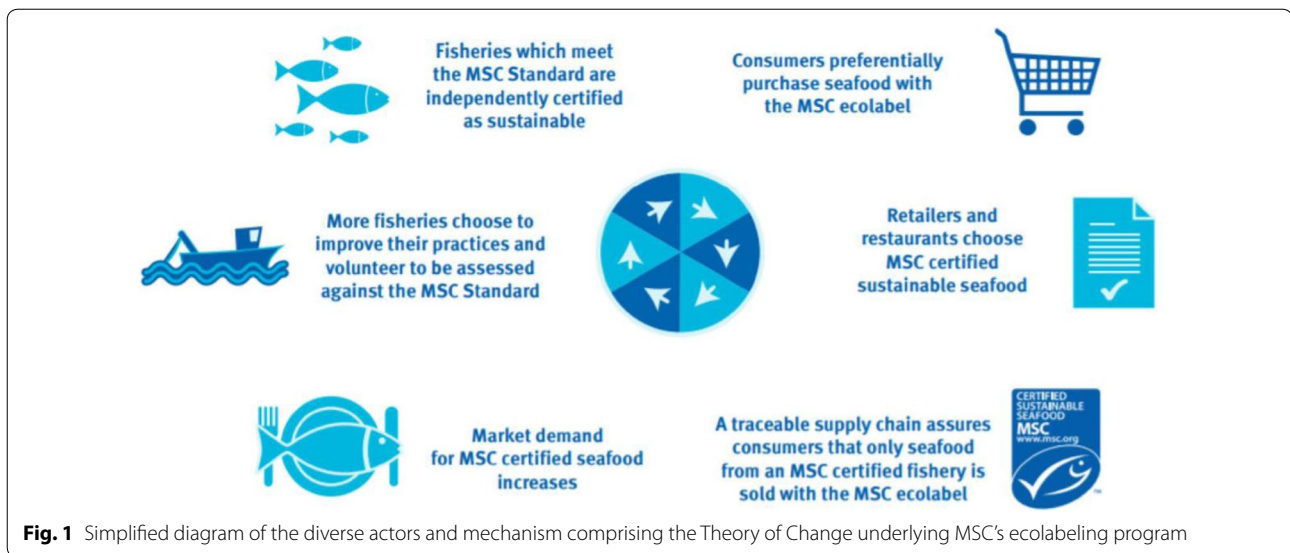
Fisheries which meet the MSC Standard are independently certified as sustainable

Consumers preferentially purchase seafood with the MSC ecolabel

More fisheries choose to improve their practices and volunteer to be assessed against the MSC Standard

Retailers and restaurants choose MSC certified sustainable seafood

Market demand for MSC certified seafood increases

A traceable supply chain assures consumers that only seafood from an MSC certified fishery is sold with the MSC ecolabel

CERTIFIED SUSTAINABLE SEAFOOD MSC www.msc.org

TM

**Fig. 1** Simplified diagram of the diverse actors and mechanism comprising the Theory of Change underlying MSC's ecolabeling program